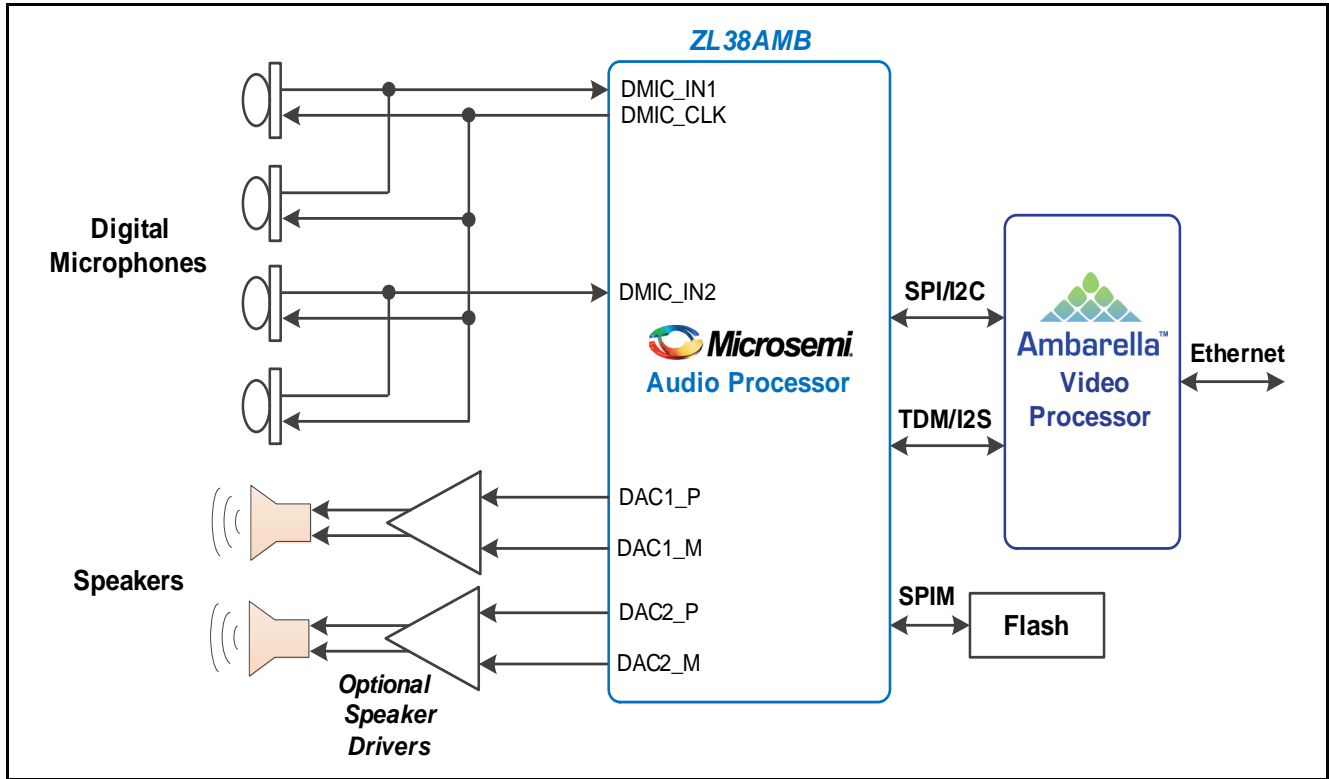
ZL38AMB

DMIC_IN1
DMIC_CLK

Digital Microphones

DMIC_IN2

Microsemi
Audio Processor

SPI/I2C

Ambarella™
Video Processor

Ethernet

TDM/I2S

DAC1_P
DAC1_M

Speakers

DAC2_P
DAC2_M

SPIM

Flash

Optional Speaker Drivers